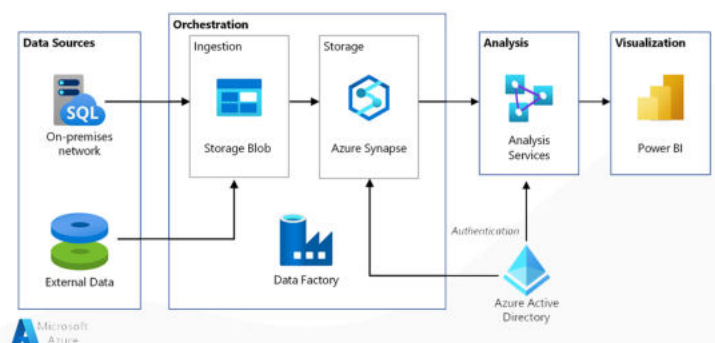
Data Sources

SQL

On-premises network

External Data

Orchestration

Ingestion

Storage Blob

Storage

Azure Synapse

Data Factory

Analysis

Analysis Services

Visualization

Power BI

Authentication

Azure Active Directory

Microsoft Azure